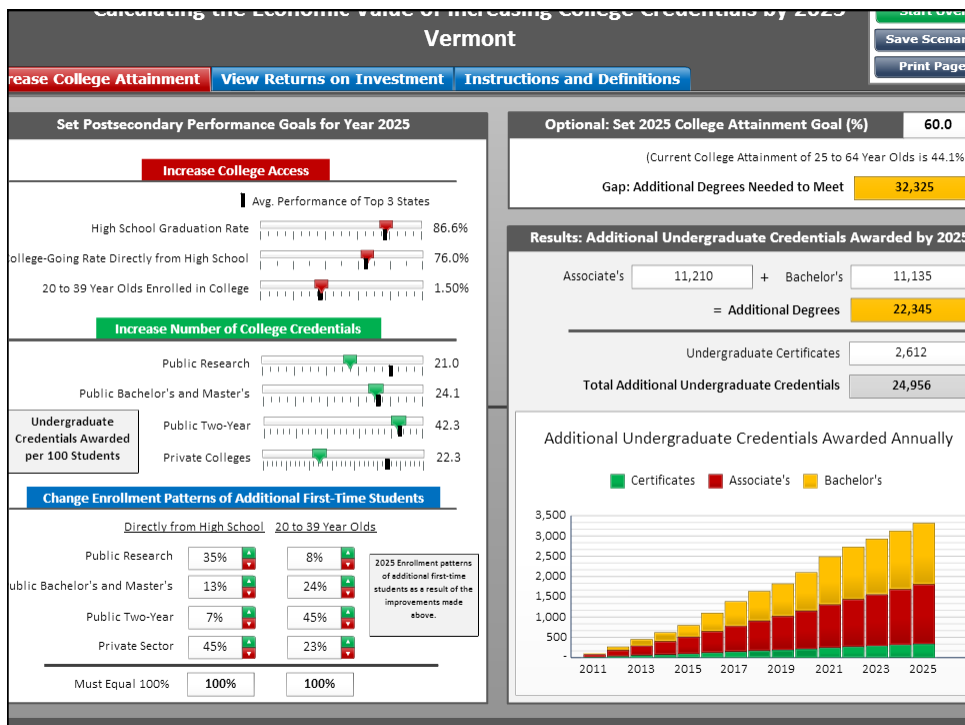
Calculating the Economic Value of Increasing College Credentials by 2025
Vermont

Start Over
Save Scenar
Print Page

rease College Attainment | View Returns on Investment | Instructions and Definitions

Set Postsecondary Performance Goals for Year 2025

Increase College Access

Avg. Performance of Top 3 States

High School Graduation Rate 86.6%
ollege-Going Rate Directly from High School 76.0%
20 to 39 Year Olds Enrolled in College 1.50%

Increase Number of College Credentials

Public Research 21.0
Public Bachelor's and Master's 24.1
Undergraduate Credentials Awarded per 100 Students
Public Two-Year 42.3
Private Colleges 22.3

Change Enrollment Patterns of Additional First-Time Students

Directly from High School | 20 to 39 Year Olds

| | Directly from High School | 20 to 39 Year Olds |
|---|---|---|
| Public Research | 35% | 8% |
| ublic Bachelor's and Master's | 13% | 24% |
| Public Two-Year | 7% | 45% |
| Private Sector | 45% | 23% |
| Must Equal 100% | 100% | 100% |

2025 Enrollment patterns of additional first-time students as a result of the improvements made above.

Optional: Set 2025 College Attainment Goal (%) 60.0

(Current College Attainment of 25 to 64 Year Olds is 44.1%

Gap: Additional Degrees Needed to Meet 32,325

Results: Additional Undergraduate Credentials Awarded by 2025

Associate's 11,210 + Bachelor's 11,135
= Additional Degrees 22,345

Undergraduate Certificates 2,612
Total Additional Undergraduate Credentials 24,956

Additional Undergraduate Credentials Awarded Annually

Certificates Associate's Bachelor's

3,500
3,000
2,500
2,000
1,500
1,000
500
-
2011 2013 2015 2017 2019 2021 2023 2025